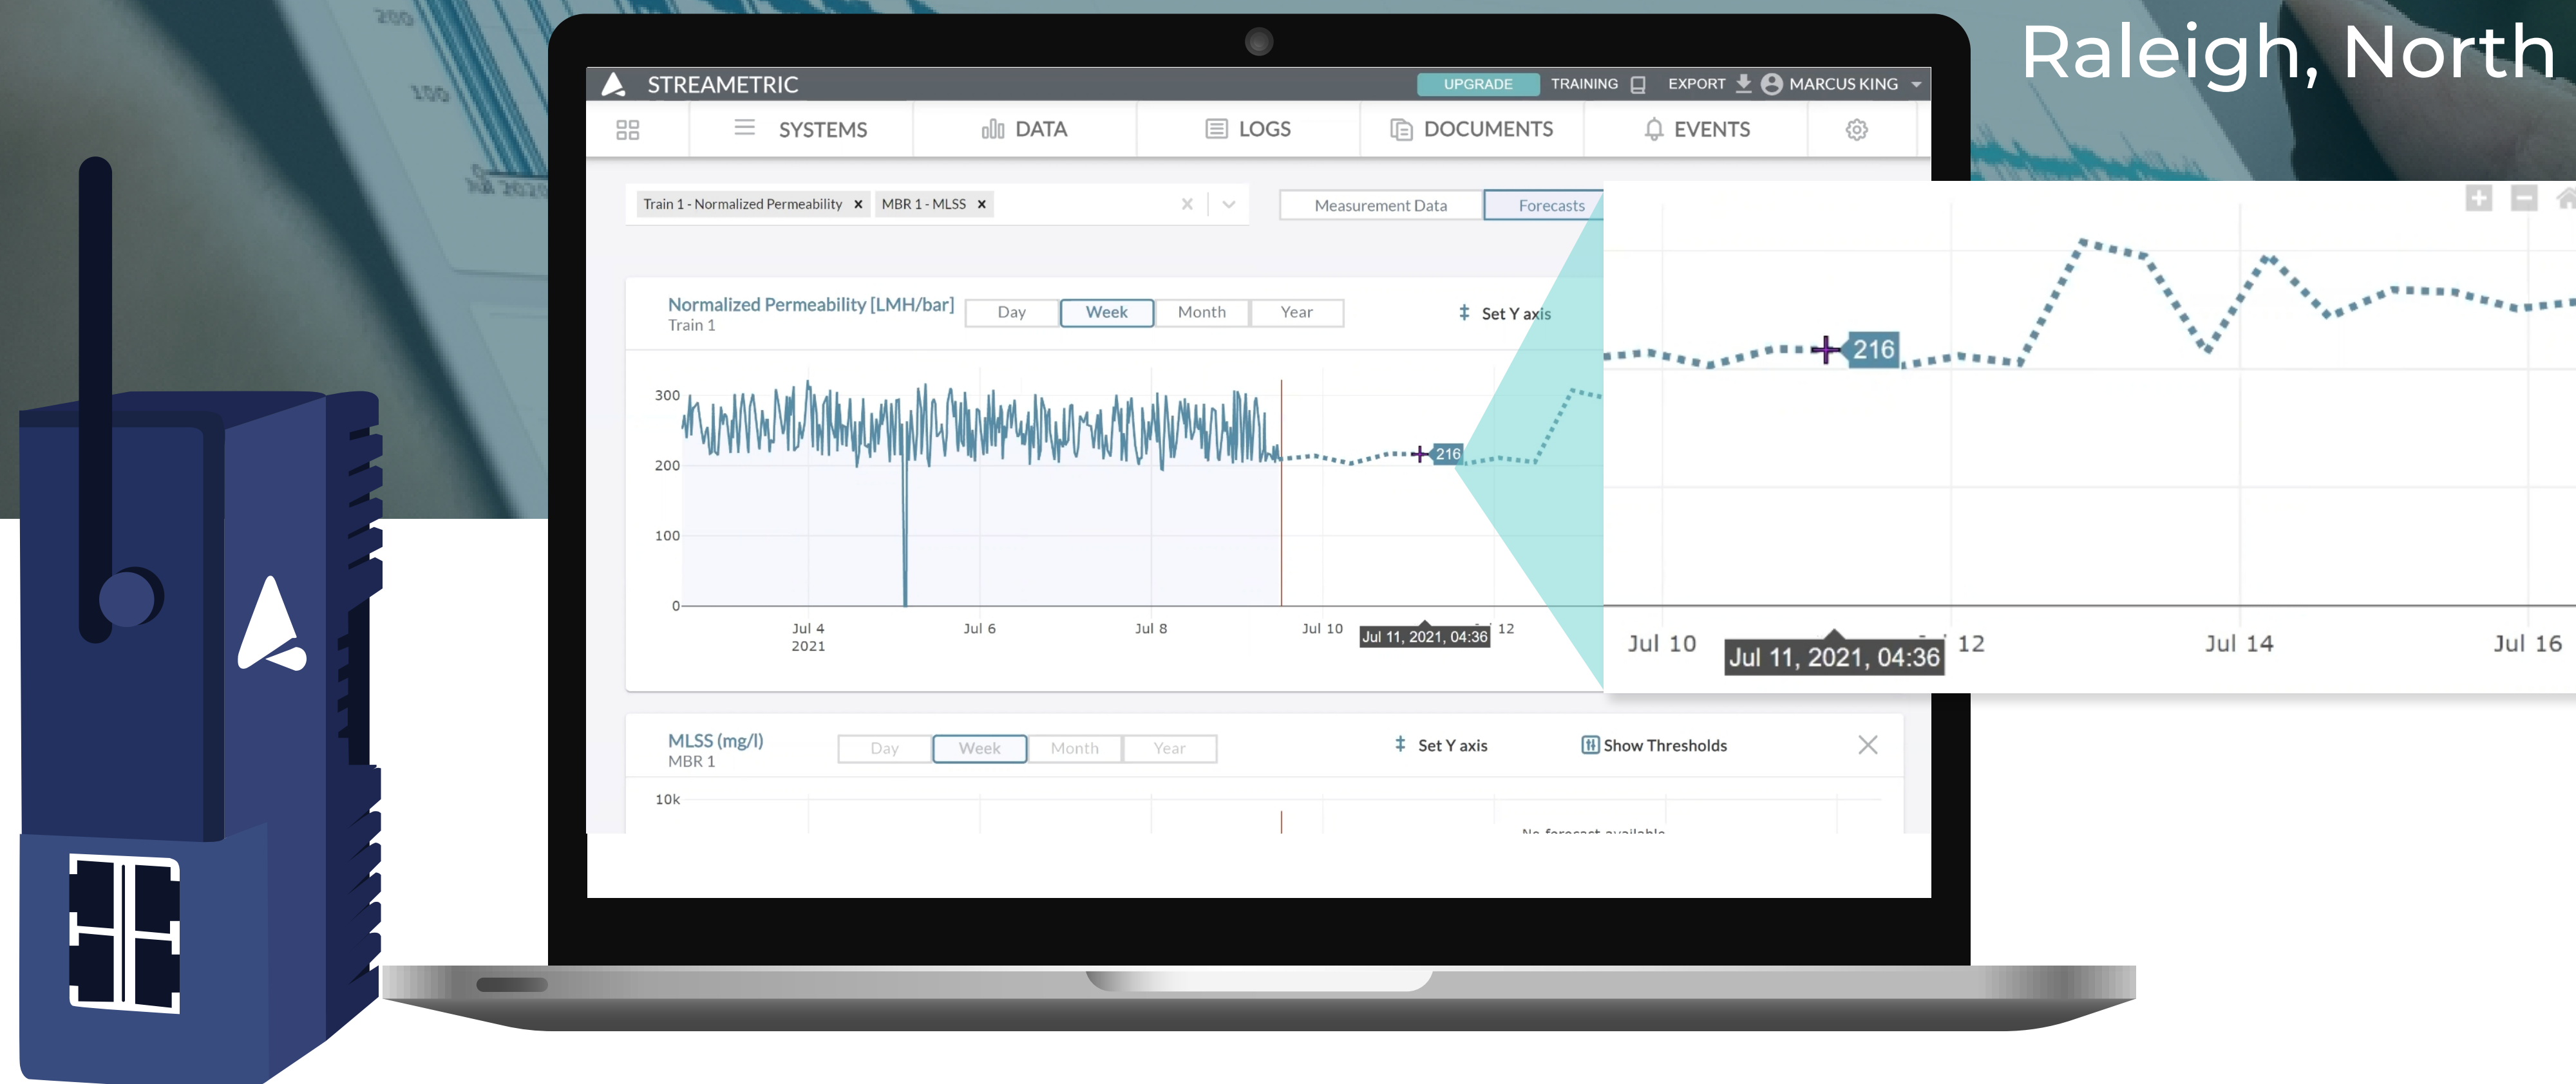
Raleigh, North

STREAMETRIC UPGRADE TRAINING EXPORT MARCUS KING

SYSTEMS DATA LOGS DOCUMENTS EVENTS

Train 1 - Normalized Permeability × MBR 1 - MLSS ×

Measurement Data Forecasts

Normalized Permeability [LMH/bar]
Train 1

Day Week Month Year

Set Y axis

300
200
100
0

Jul 4
2021
Jul 6
Jul 8
Jul 10
Jul 11, 2021, 04:36
12

216

216

Jul 10
Jul 11, 2021, 04:36
12
Jul 14
Jul 16

MLSS (mg/l)
MBR 1

Day Week Month Year

Set Y axis

Show Thresholds

10k